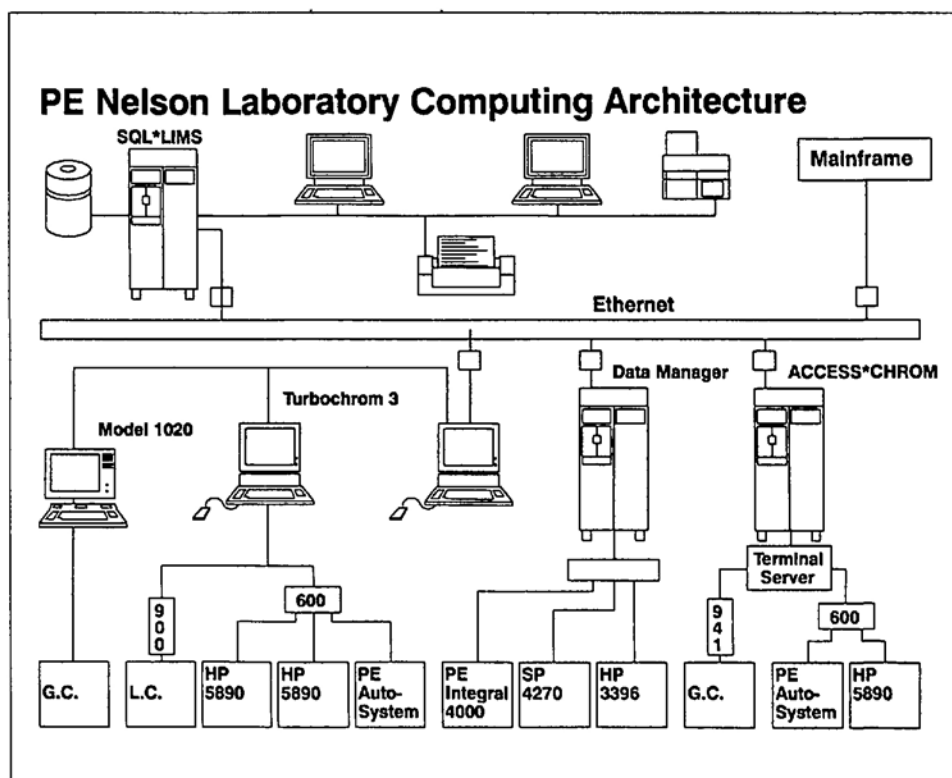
PE Nelson Laboratory Computing Architecture

SQL*LIMS

Mainframe

Ethernet

Data Manager

ACCESS*CHROM

Model 1020

Turbochrom 3

Terminal Server

900

600

941

600

G.C.

L.C.

HP 5890

HP 5890

PE Auto-System

PE Integral 4000

SP 4270

HP 3396

G.C.

PE Auto-System

HP 5890